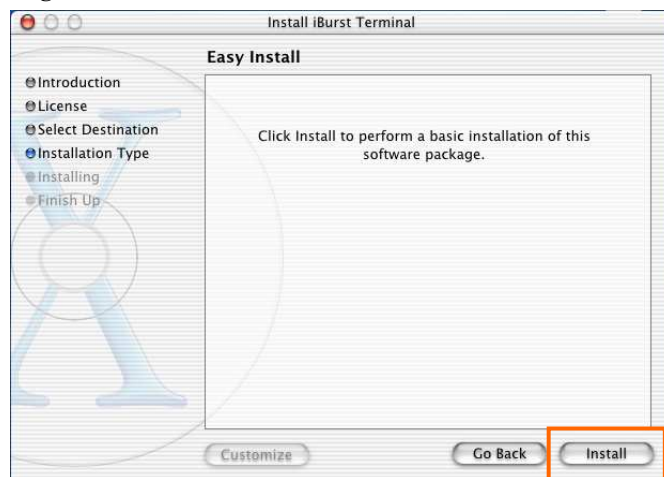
Install iBurst Terminal

Easy Install

Introduction
License
Select Destination
Installation Type
Installing
Finish Up

Click Install to perform a basic installation of this software package.

Customize

Go Back

Install